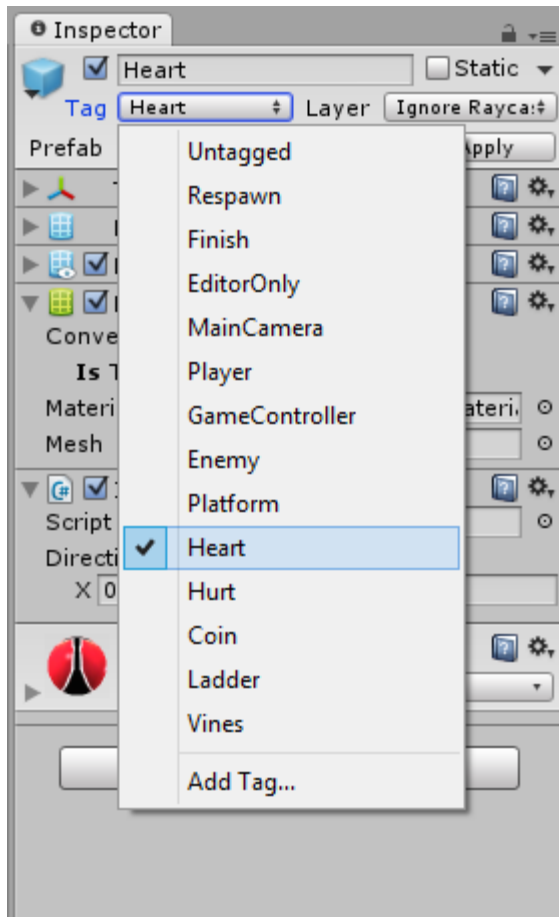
Inspector

Heart

Static

Tag Heart

Layer Ignore Rayca

Prefab

Apply

Conve

Is T

Materi

ateri

Mesh

Script

Directi

X 0

Untagged
Respawn
Finish
EditorOnly
MainCamera
Player
GameController
Enemy
Platform
Heart
Hurt
Coin
Ladder
Vines
Add Tag...